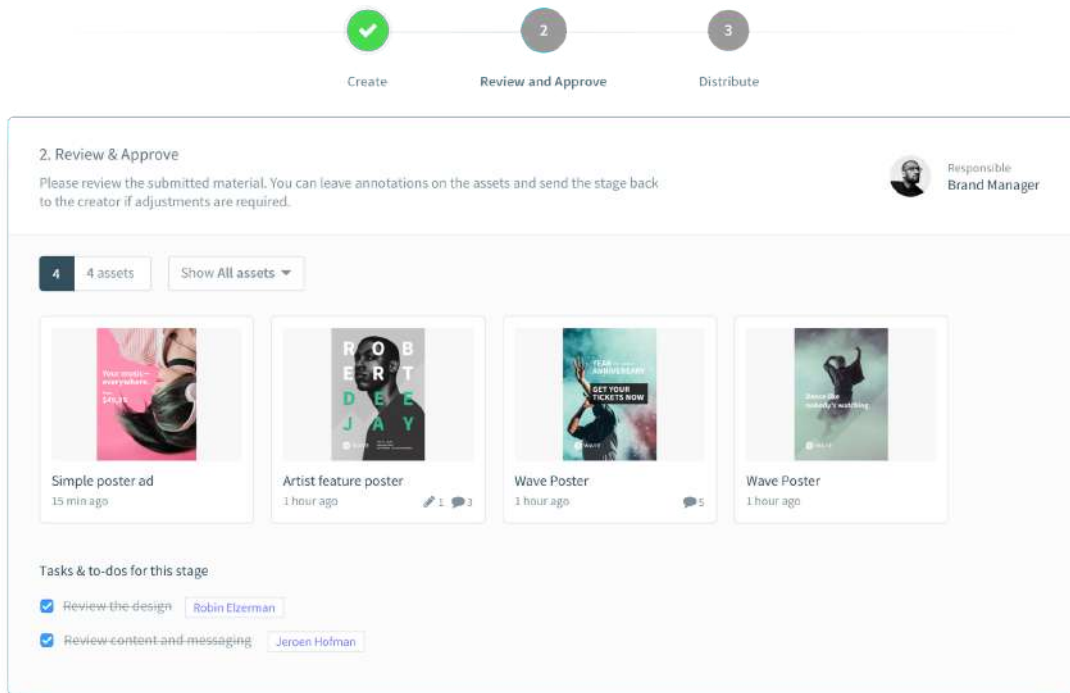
2 3

Create Review and Approve Distribute

2. Review & Approve

Please review the submitted material. You can leave annotations on the assets and send the stage back to the creator if adjustments are required.

Responsible
Brand Manager

4 4 assets Show All assets

Your music— everywhere. $49.99

Simple poster ad
15 min ago

R O B E R T D E E J A Y

Artist feature poster
1 hour ago 1 3

YEAR ANNIVERSARY GET YOUR TICKETS NOW WAVE

Wave Poster
1 hour ago 5

Dance like nobody's watching

Wave Poster
1 hour ago

Tasks & to-dos for this stage

Review the design Robin Elzerman

Review content and messaging Jeroen Hofman